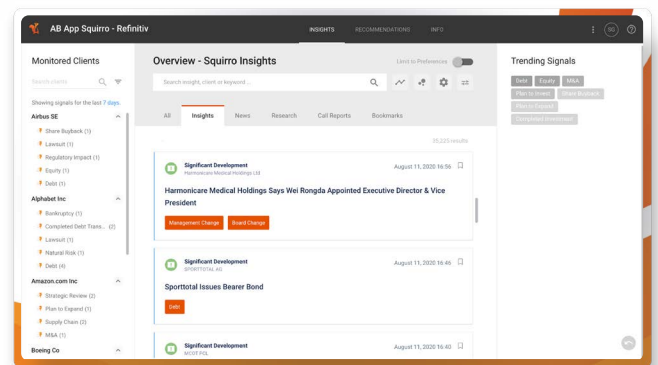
AB App Squirro - Refinitiv

INSIGHTS RECOMMENDATIONS INFO

SG

Monitored Clients

Search clients

Showing signals for the last 7 days.

Airbus SE

Share Buyback (1)

Lawsuit (1)

Regulatory Impact (1)

Equity (1)

Debt (1)

Alphabet Inc

Bankruptcy (1)

Completed Debt Trans... (2)

Lawsuit (1)

Natural Risk (1)

Debt (4)

Amazon.com Inc

Strategic Review (2)

Plan to Expand (1)

Supply Chain (3)

M&A (1)

Boeing Co

Overview - Squirro Insights

Limit to Preferences

Search insight, client or keyword...

All Insights News Research Call Reports Bookmarks

39,225 results

Significant Development
Harmonicare Medical Holdings Ltd

August 11, 2020 16:56

Harmonicare Medical Holdings Says Wei Rongda Appointed Executive Director & Vice President

Management Change Board Change

Significant Development
SPORTTOTAL AG

August 11, 2020 16:46

Sporttotal Issues Bearer Bond

Debt

Significant Development
MCHT PCL

August 11, 2020 16:40

Trending Signals

Debt Equity M&A

Plan to Invest Share Buyback

Plan to Expand

Completed Investment